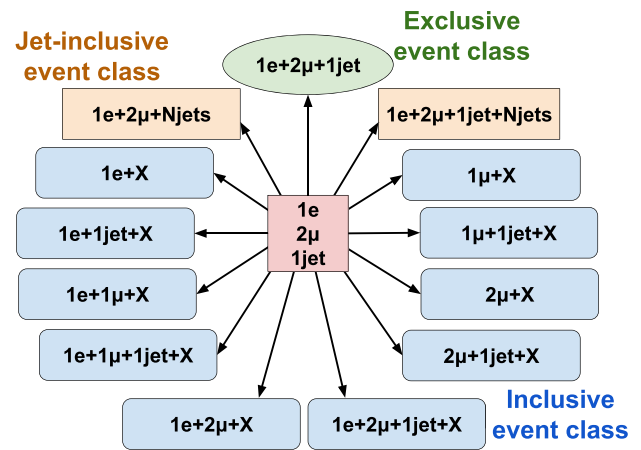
Jet-inclusive event class

Exclusive event class

1e+2μ+1jet

1e+2μ+Njets

1e+2μ+1jet+Njets

1e+X

1μ+X

1e 2μ 1jet

1e+1jet+X

1μ+1jet+X

1e+1μ+X

2μ+X

1e+1μ+1jet+X

2μ+1jet+X

1e+2μ+X

1e+2μ+1jet+X

Inclusive event class